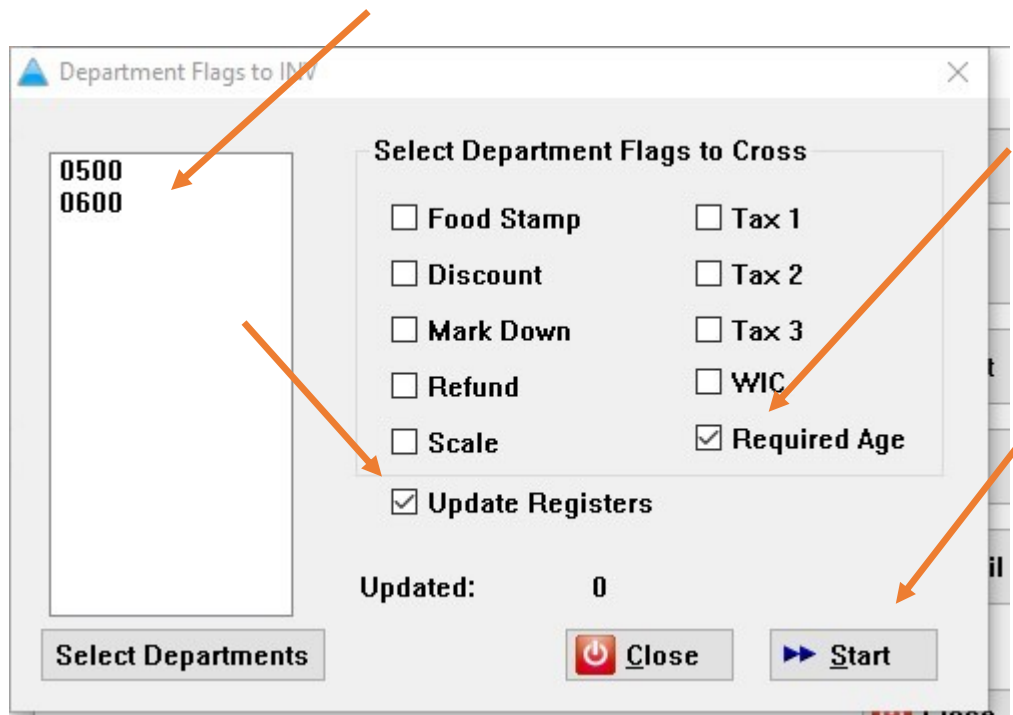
Department Flags to INV

0500
0600

Select Department Flags to Cross

Food Stamp
Discount
Mark Down
Refund
Scale
Tax 1
Tax 2
Tax 3
WIC
Required Age

Update Registers

Updated: 0

Select Departments

Close

Start